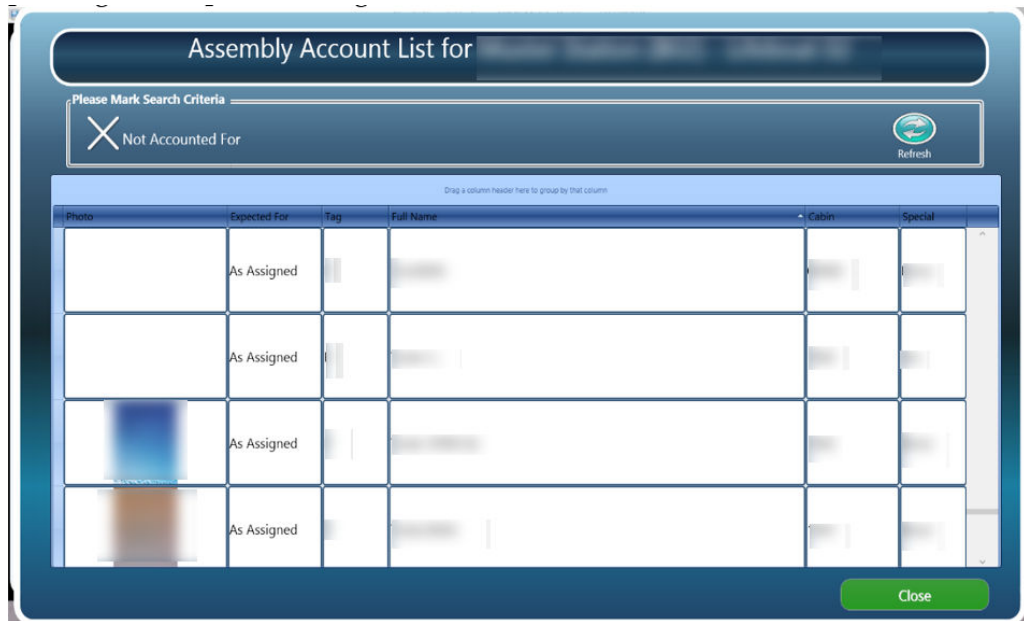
Assembly Account List for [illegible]

Please Mark Search Criteria

Not Accounted For

Refresh

Drag a column header here to group by that column

| Photo | Expected For | Tag | Full Name | Cabin | Special |
|---|---|---|---|---|---|
| | As Assigned | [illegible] | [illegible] | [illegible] | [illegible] |
| | As Assigned | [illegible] | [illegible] | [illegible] | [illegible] |
| | As Assigned | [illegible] | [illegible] | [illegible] | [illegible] |
| | As Assigned | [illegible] | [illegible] | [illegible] | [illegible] |

Close